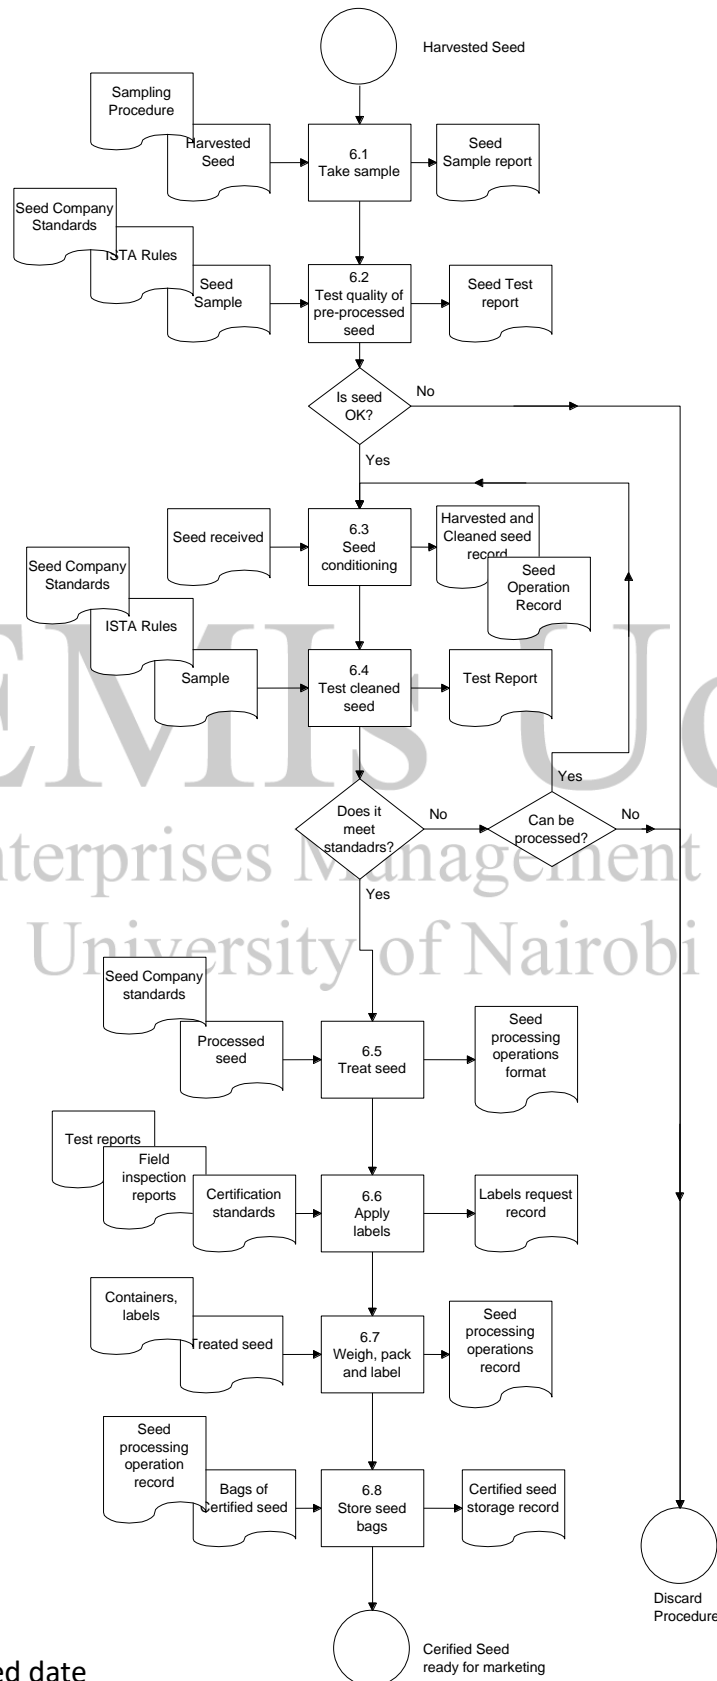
Harvested Seed

Sampling Procedure

Harvested Seed

6.1 Take sample

Seed Sample report

Seed Company Standards

ISTA Rules

Seed Sample

6.2 Test quality of pre-processed seed

Seed Test report

Is seed OK?

No

Yes

Seed received

6.3 Seed conditioning

Harvested and Cleaned seed record

Seed Operation Record

Seed Company Standards

ISTA Rules

Sample

6.4 Test cleaned seed

Test Report

Yes

Does it meet standadrs?

No

Can be processed?

No

Yes

Seed Company standards

Processed seed

6.5 Treat seed

Seed processing operations format

Test reports

Field inspection reports

Certification standards

6.6 Apply labels

Labels request record

Containers, labels

Treated seed

6.7 Weigh, pack and label

Seed processing operations record

Seed processing operation record

Bags of Certified seed

6.8 Store seed bags

Certified seed storage record

Discard Procedure

Cerified Seed ready for marketing

ed date

EMIS Uo
Enterprises Management
University of Nairobi